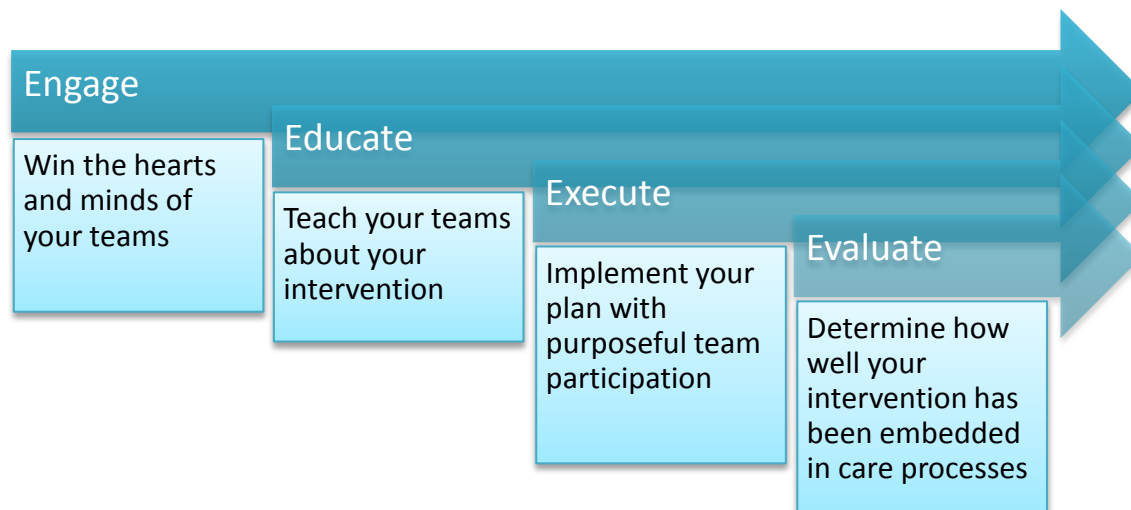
Engage

Win the hearts and minds of your teams

Educate

Teach your teams about your intervention

Execute

Implement your plan with purposeful team participation

Evaluate

Determine how well your intervention has been embedded in care processes